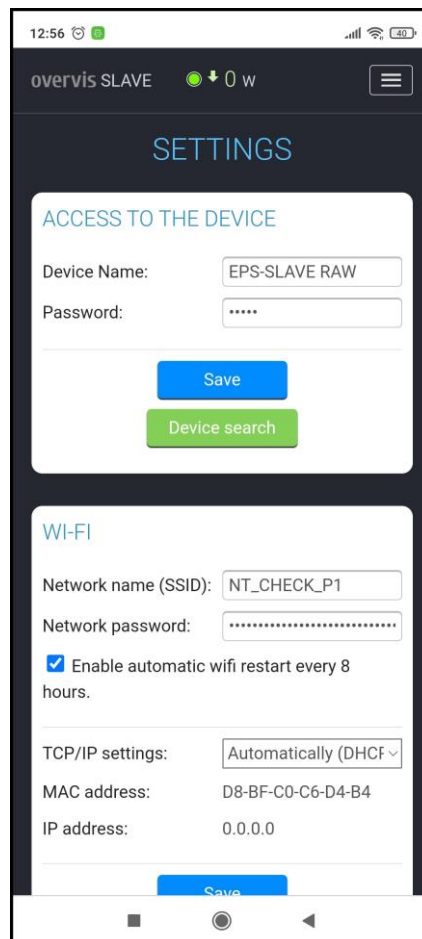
12:56

overvis SLAVE 0 W

SETTINGS

ACCESS TO THE DEVICE

Device Name: EPS-SLAVE RAW

Password: •••••

Save

Device search

WI-FI

Network name (SSID): NT_CHECK_P1

Network password: ••••••••••••••••••••••••••••••

Enable automatic wifi restart every 8 hours.

TCP/IP settings: Automatically (DHCF

MAC address: D8-BF-C0-C6-D4-B4

IP address: 0.0.0.0

Save